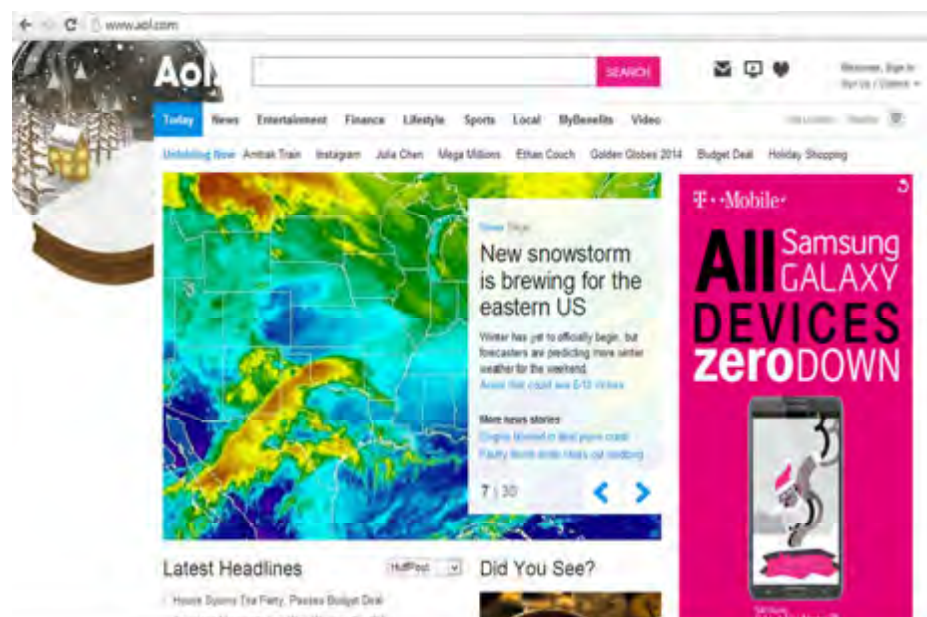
www.aol.com

Aol.

SEARCH

Welcome, Sign In
Sign Up / Options

Today News Entertainment Finance Lifestyle Sports Local MyBenefits Video

Unfolding Now Amtrak Train Instagram Julia Chen Mega Millions Ethan Couch Golden Globes 2014 Budget Deal Holiday Shopping

News Page
New snowstorm is brewing for the eastern US

Winter has yet to officially begin, but forecasters are predicting more winter weather for the weekend.
Areas that could see 6-12 inches

More news stories
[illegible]
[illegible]

7 | 30

T - Mobile

All Samsung GALAXY DEVICES zeroDOWN

Latest Headlines
HuffPost

House Spurns Tea Party, Passes Budget Deal

Did You See?